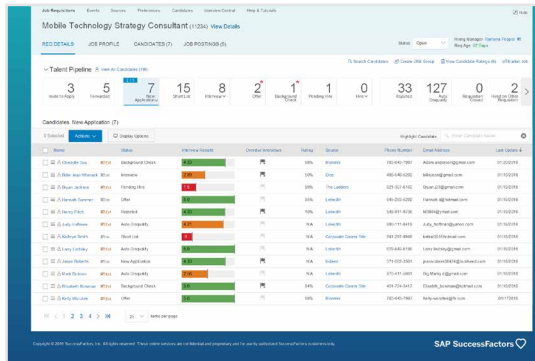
Job Requisitions Events Sources Preferences Candidates Interview Central Help & Tutorials

Mobile Technology Strategy Consultant (11234) View Details

REQ DETAILS JOB PROFILE CANDIDATES (7) JOB POSTINGS (5)

Status: Open

Talent Pipeline View All Candidates (199)

| 2 | 5 | 7 | 15 | 8 | 2 | 1 | 0 | 0 | 33 | 127 | 0 | 2 |
|---|---|---|---|---|---|---|---|---|---|---|---|---|
| Invite to Apply | Forwarded | New Application | Short List | Interview | Offer | Background Check | Pending Hire | Hire | Rejected | Auto Disqualify | Requisition Closed | Hired on Other Requisition |

Candidates: New Application (7)

0 Selected Actions Display Options

Highlight Candidates

| Name | Status | Interview Results | Overdue Interviews | Salary | Source | Phone Number | Email Address | Last Update |
|---|---|---|---|---|---|---|---|---|
| Charlotte Lee | Background Check | 4.5 | | 10% | Monster | | | |
| Bobe Jean Richards | Interview | 2.9 | | 5% | Dice | | | |
| Bryan Jackson | Pending Hire | 1.5 | | 8% | The Ladders | | | |
| Hannah Summers | Offer | 3.9 | | 10% | LinkedIn | | | |
| Henry Pillor | Rejected | 4.0 | | 5% | LinkedIn | | | |
| Judy Hoffman | Auto Disqualify | 4.1 | | N/A | LinkedIn | | | |
| Kathryn Smith | Short List | 4.4 | | N/A | Corporate Career Site | | | |
| Larry Lindsley | Auto Disqualify | 3.6 | | N/A | LinkedIn | | | |
| Jason Roberts | New Application | 3.8 | | N/A | Indeed | | | |
| Mark Dobson | Auto Disqualify | 2.8 | | N/A | LinkedIn | | | |
| Elizabeth Bowman | Background Check | 3.4 | | 34% | Corporate Career Site | | | |
| Kelly Mousse | Offer | 3.9 | | 10% | Monster | | | |

1 2 3 4 > 20 items per page

SAP SuccessFactors